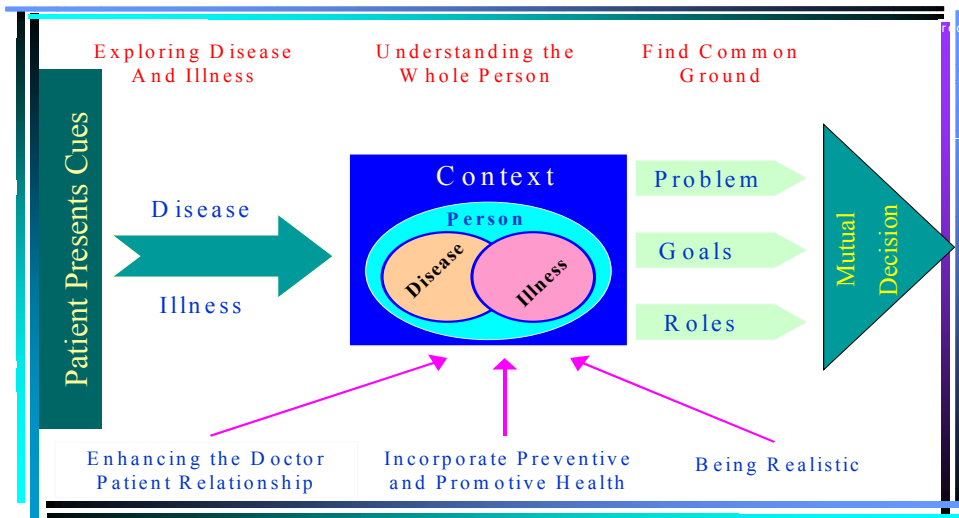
Exploring Disease And Illness

Understanding the Whole Person

Find Common Ground

Patient Presents Cues

Disease

Illness

Context

Person

Disease

Illness

Problem

Goals

Roles

Mutual Decision

Enhancing the Doctor Patient Relationship

Incorporate Preventive and Promotive Health

Being Realistic